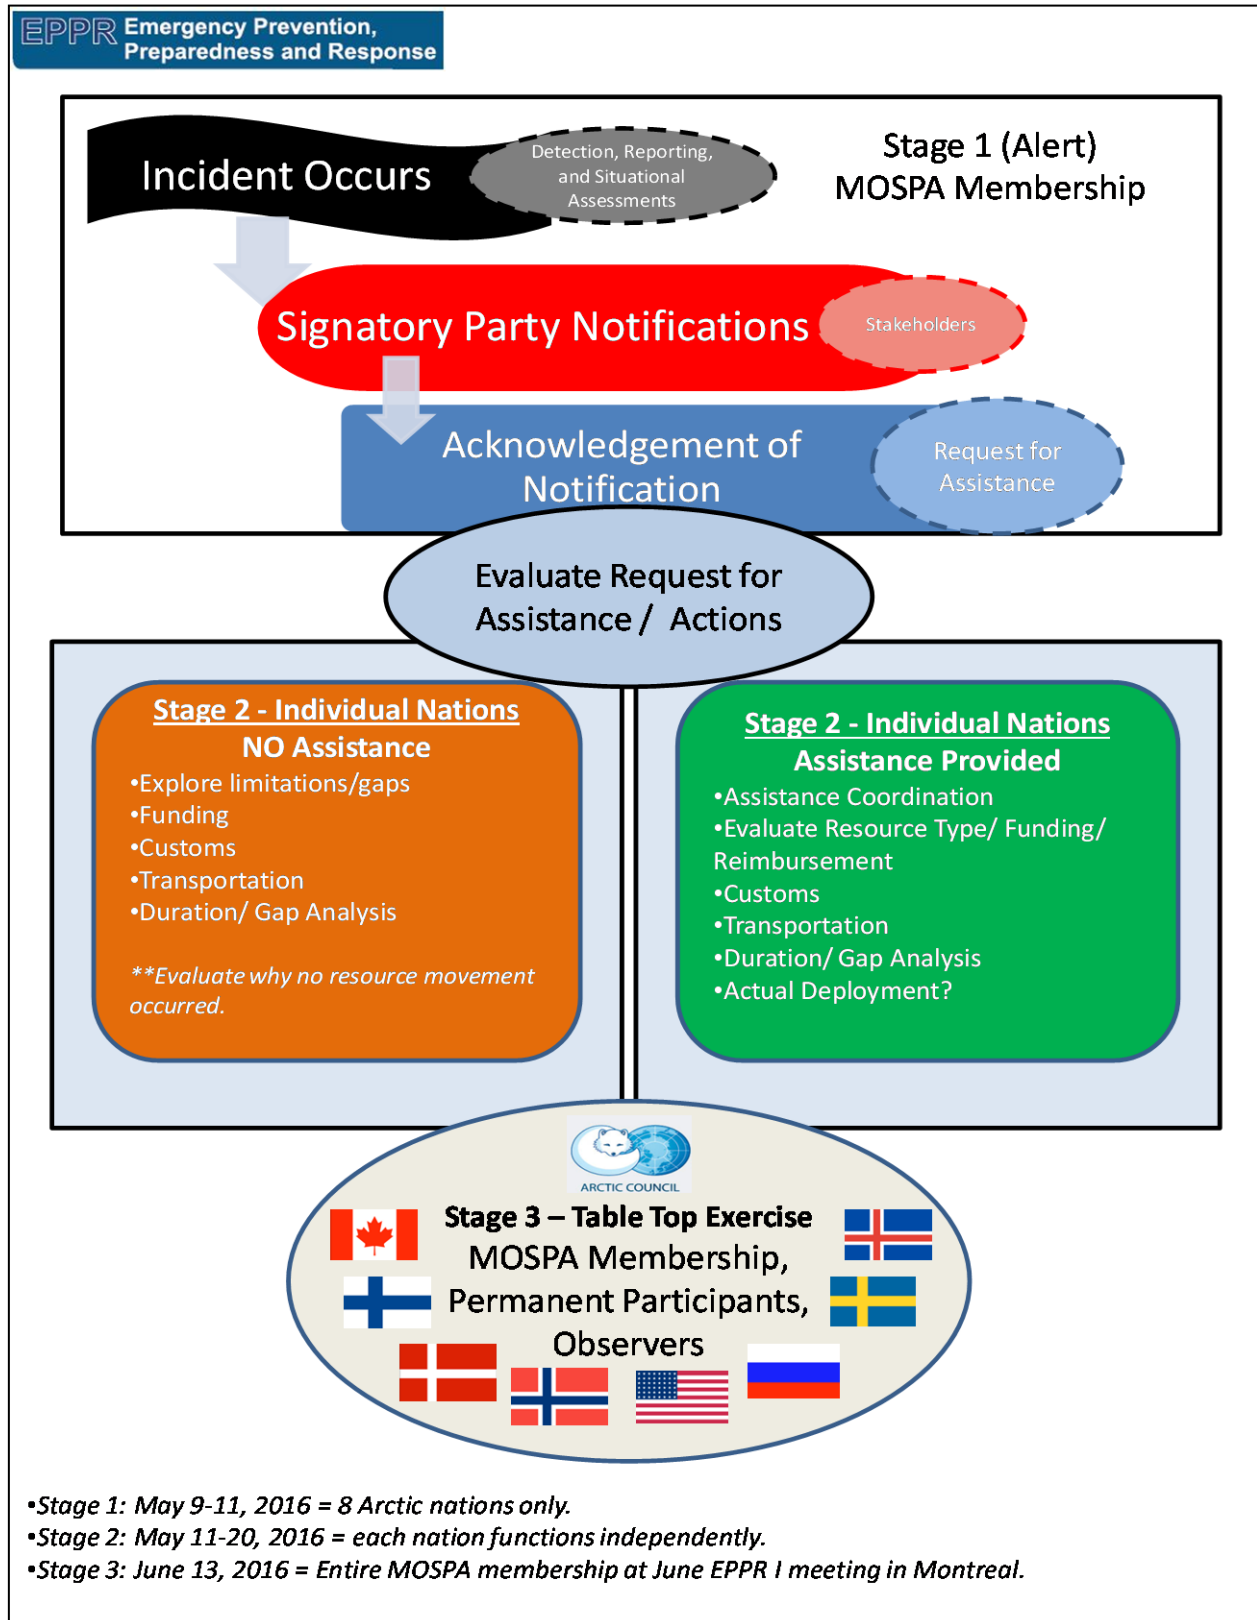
EPPR Emergency Prevention, Preparedness and Response

Incident Occurs

Detection, Reporting, and Situational Assessments

Stage 1 (Alert)
MOSPA Membership

Signatory Party Notifications

Stakeholders

Acknowledgement of Notification

Request for Assistance

Evaluate Request for Assistance / Actions

Stage 2 - Individual Nations
NO Assistance
•Explore limitations/gaps
•Funding
•Customs
•Transportation
•Duration/ Gap Analysis

**Evaluate why no resource movement occurred.

Stage 2 - Individual Nations
Assistance Provided
•Assistance Coordination
•Evaluate Resource Type/ Funding/ Reimbursement
•Customs
•Transportation
•Duration/ Gap Analysis
•Actual Deployment?

ARCTIC COUNCIL

Stage 3 – Table Top Exercise
MOSPA Membership,
Permanent Participants,
Observers

•Stage 1: May 9-11, 2016 = 8 Arctic nations only.
•Stage 2: May 11-20, 2016 = each nation functions independently.
•Stage 3: June 13, 2016 = Entire MOSPA membership at June EPPR I meeting in Montreal.